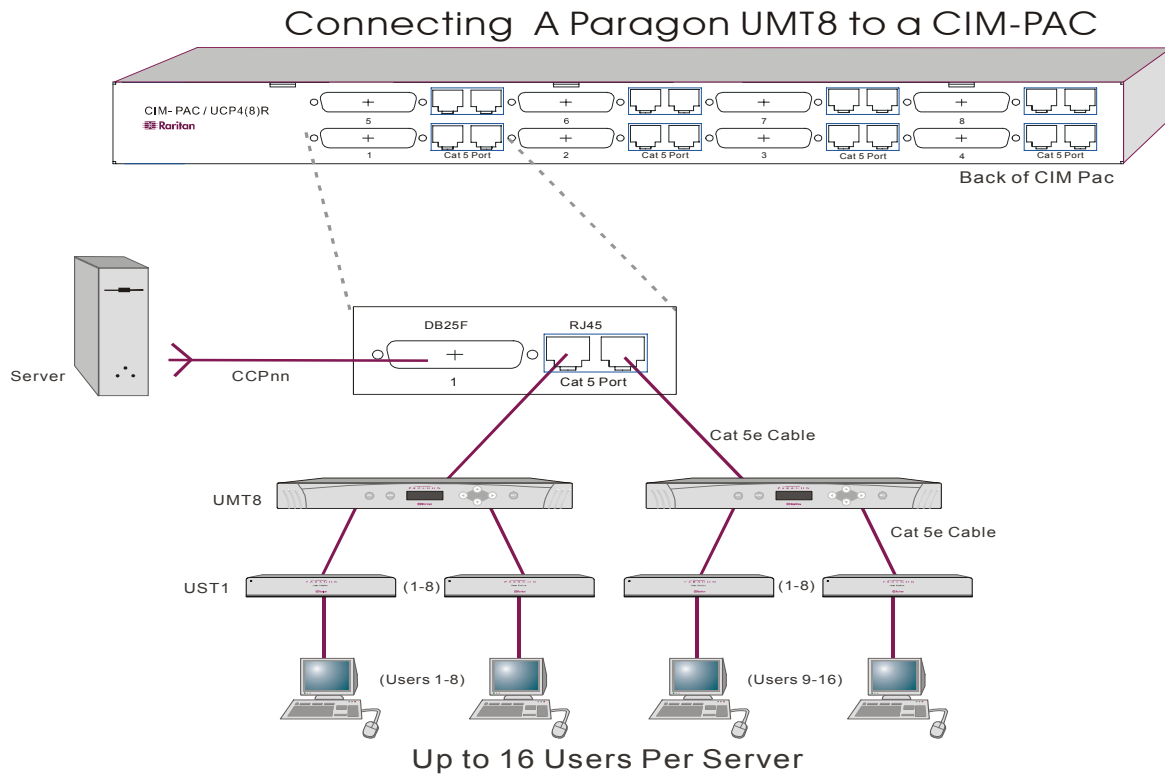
Connecting A Paragon UMT8 to a CIM-PAC

CIM- PAC / UCP4(8)R
Raritan

5
6
7
8
1
Cat 5 Port
2
Cat 5 Port
3
Cat 5 Port
4
Cat 5 Port

Back of CIM Pac

Server
CCPnn

DB25F
RJ45
1
Cat 5 Port

Cat 5e Cable

UMT8

Cat 5e Cable

UST1
(1-8)
(1-8)

(Users 1-8)
(Users 9-16)

Up to 16 Users Per Server